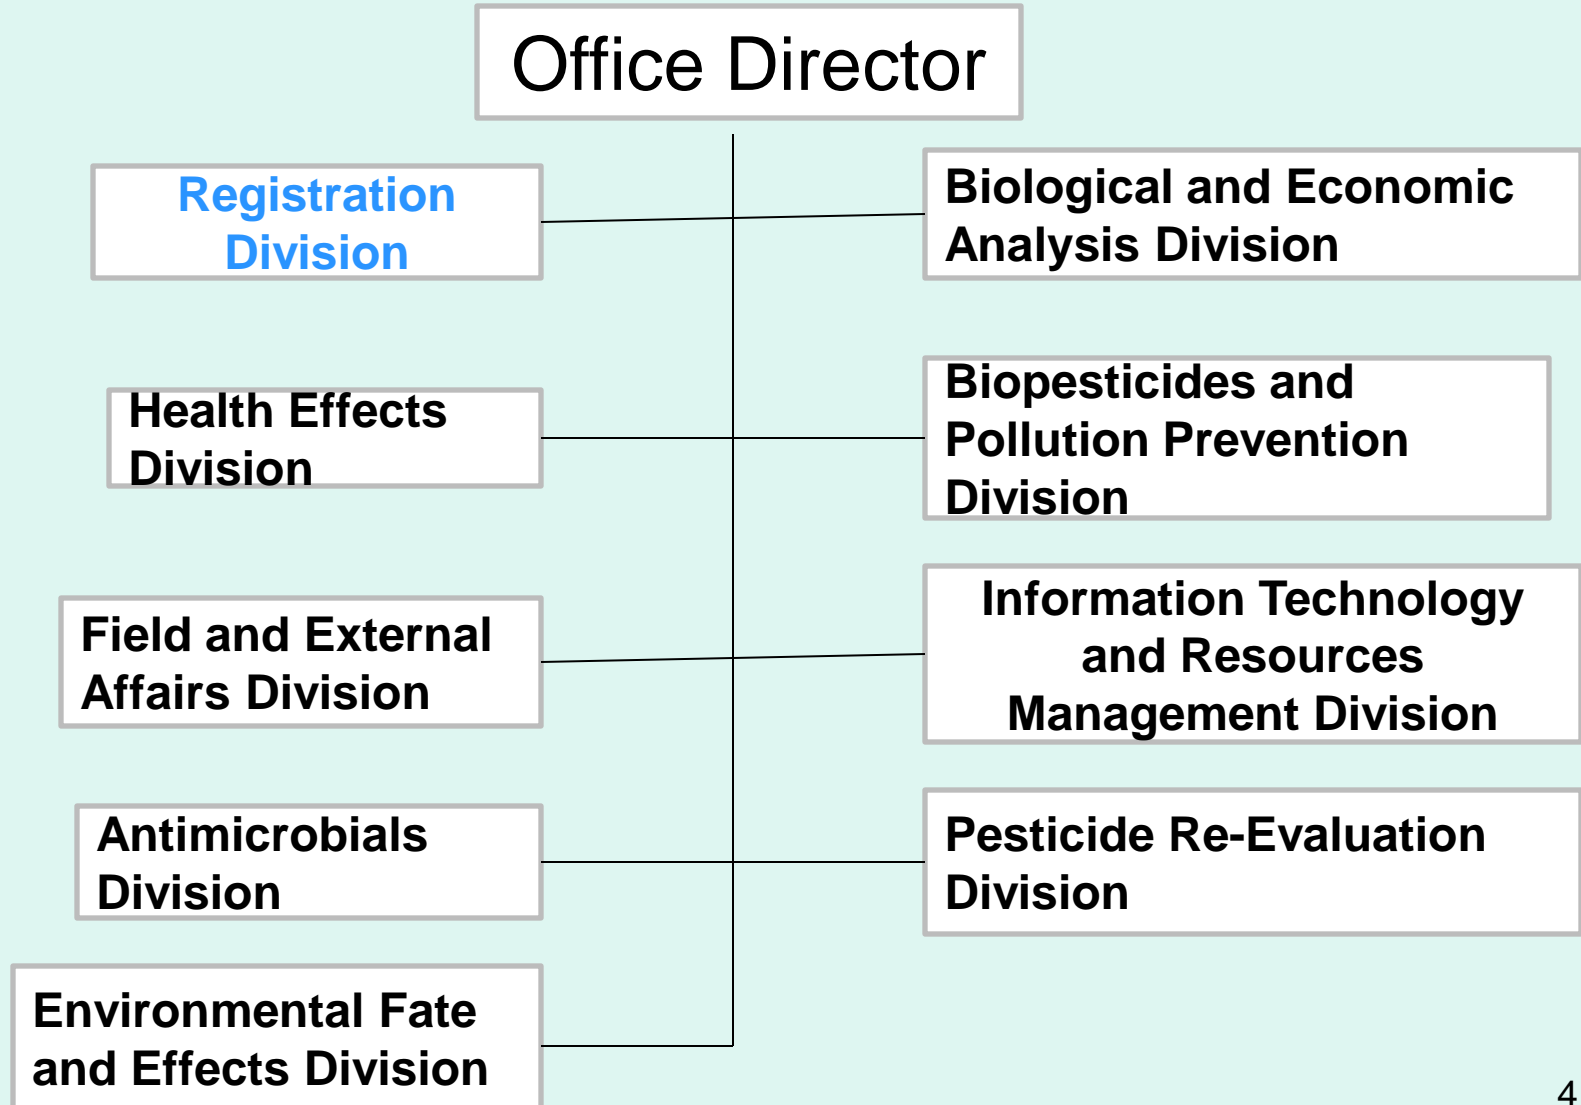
Office Director

Registration Division

Biological and Economic Analysis Division

Health Effects Division

Biopesticides and Pollution Prevention Division

Field and External Affairs Division

Information Technology and Resources Management Division

Antimicrobials Division

Pesticide Re-Evaluation Division

Environmental Fate and Effects Division

4